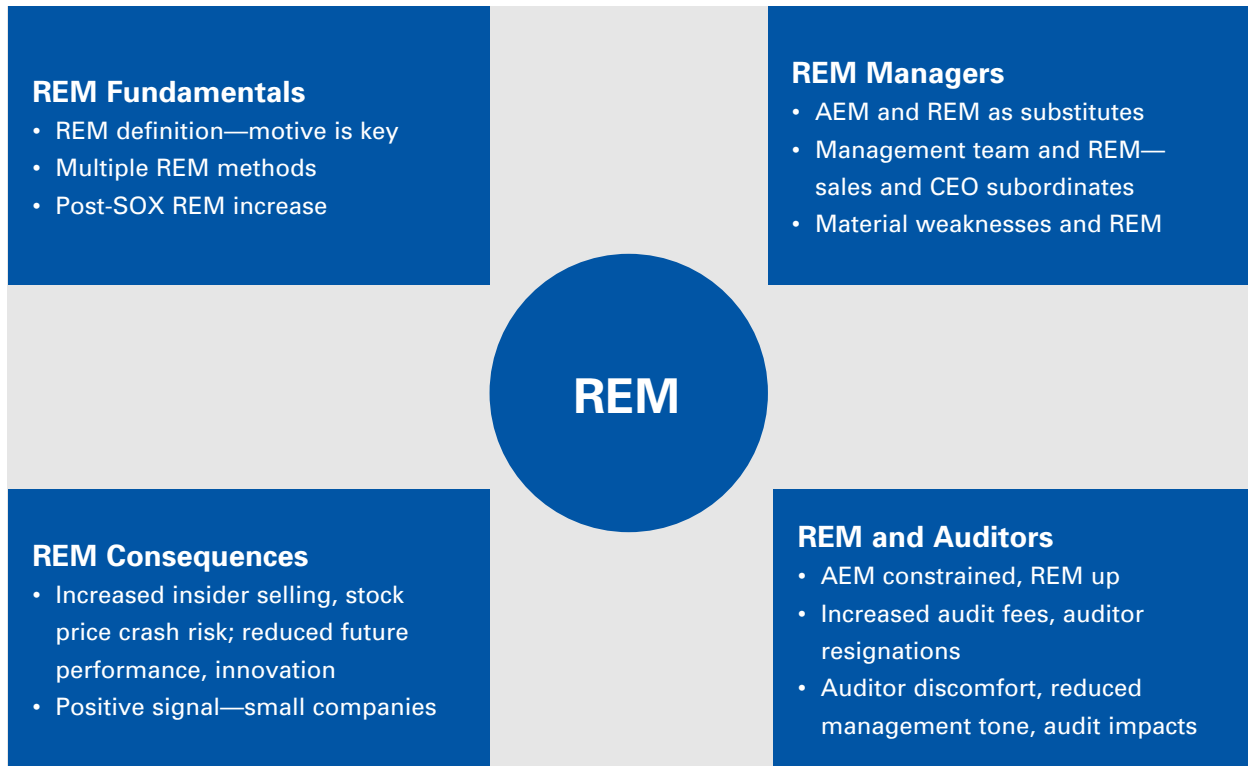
REM Fundamentals
• REM definition—motive is key
• Multiple REM methods
• Post-SOX REM increase

REM Managers
• AEM and REM as substitutes
• Management team and REM—sales and CEO subordinates
• Material weaknesses and REM

REM

REM Consequences
• Increased insider selling, stock price crash risk; reduced future performance, innovation
• Positive signal—small companies

REM and Auditors
• AEM constrained, REM up
• Increased audit fees, auditor resignations
• Auditor discomfort, reduced management tone, audit impacts